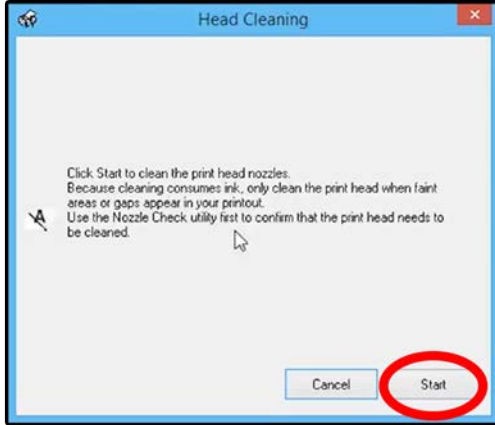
Head Cleaning

Click Start to clean the print head nozzles.
Because cleaning consumes ink, only clean the print head when faint areas or gaps appear in your printout.
Use the Nozzle Check utility first to confirm that the print head needs to be cleaned.

Cancel

Start